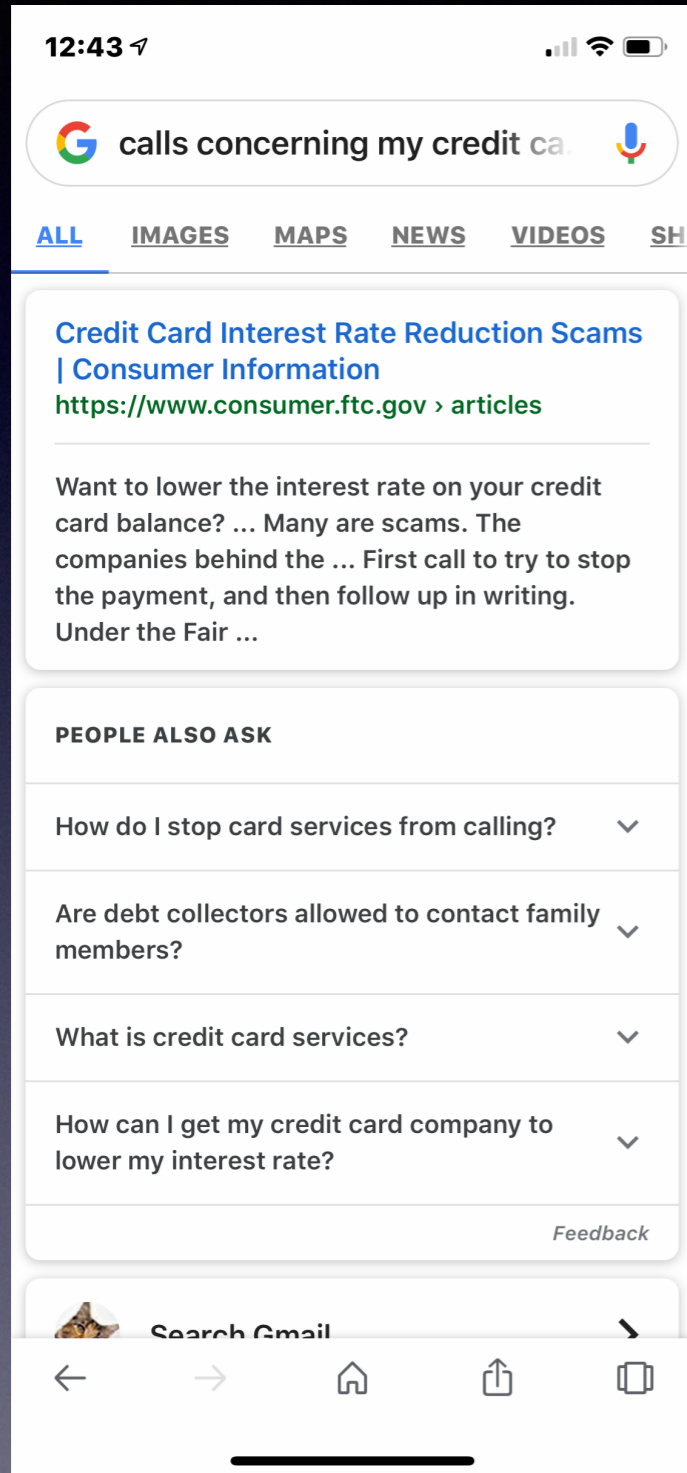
12:43

G calls concerning my credit ca

ALL IMAGES MAPS NEWS VIDEOS SH

Credit Card Interest Rate Reduction Scams | Consumer Information
https://www.consumer.ftc.gov › articles

Want to lower the interest rate on your credit card balance? ... Many are scams. The companies behind the ... First call to try to stop the payment, and then follow up in writing. Under the Fair ...

PEOPLE ALSO ASK

How do I stop card services from calling?

Are debt collectors allowed to contact family members?

What is credit card services?

How can I get my credit card company to lower my interest rate?

Feedback

Search Gmail